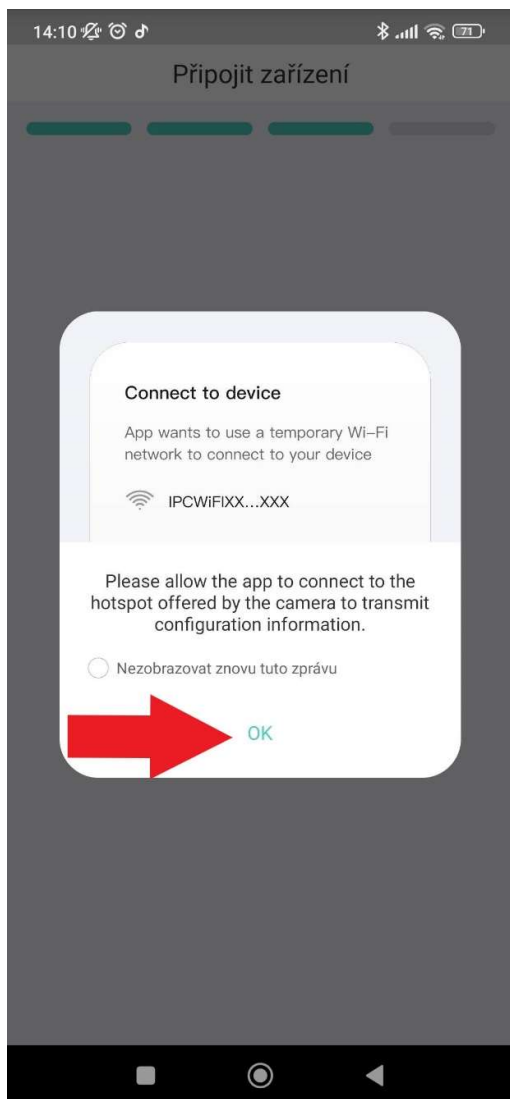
14:10

71

Připojit zařízení

Connect to device

App wants to use a temporary Wi-Fi network to connect to your device

IPCWiFIXX...XXX

Please allow the app to connect to the hotspot offered by the camera to transmit configuration information.

Nezobrazovat znovu tuto zprávu

OK